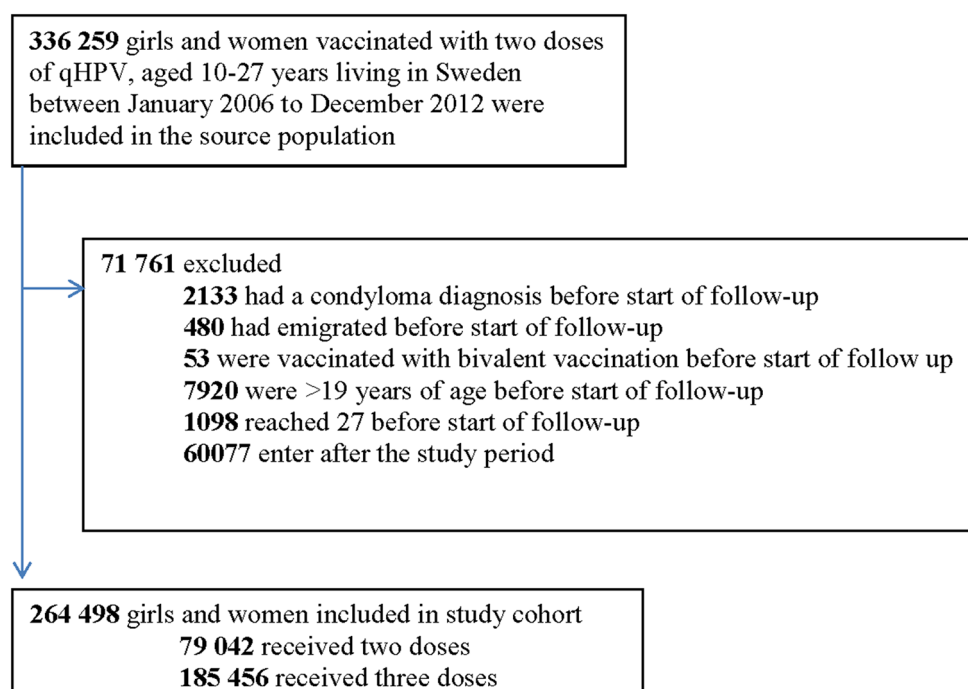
**336 259** girls and women vaccinated with two doses of qHPV, aged 10-27 years living in Sweden between January 2006 to December 2012 were included in the source population

**71 761** excluded
**2133** had a condyloma diagnosis before start of follow-up
**480** had emigrated before start of follow-up
**53** were vaccinated with bivalent vaccination before start of follow up
**7920** were >19 years of age before start of follow-up
**1098** reached 27 before start of follow-up
**60077** enter after the study period

**264 498** girls and women included in study cohort
**79 042** received two doses
**185 456** received three doses